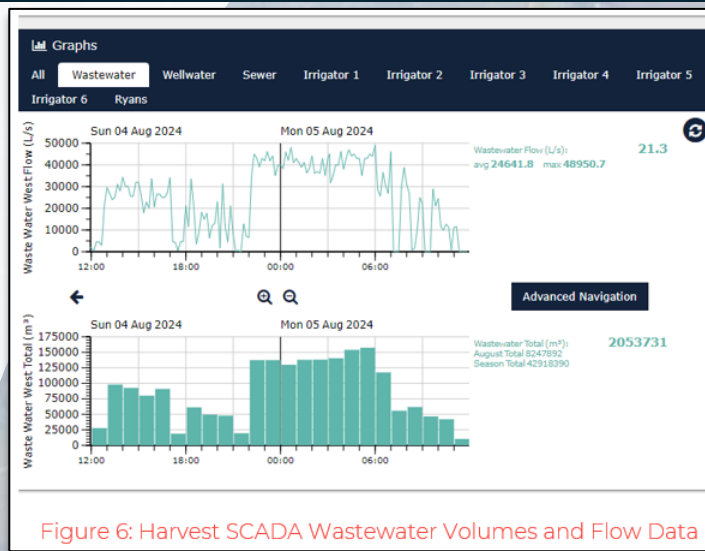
Graphs

All | Wastewater | Wellwater | Sewer | Irrigator 1 | Irrigator 2 | Irrigator 3 | Irrigator 4 | Irrigator 5 | Irrigator 6 | Ryans

Sun 04 Aug 2024
Mon 05 Aug 2024

Waste Water West Flow (L/s)
50000
40000
30000
20000
10000
0
12:00
18:00
00:00
06:00

Wastewater Flow (L/s): 21.3
avg 24641.8 max 48950.7

Advanced Navigation

Sun 04 Aug 2024
Mon 05 Aug 2024

Waste Water West Total (m³)
175000
150000
125000
100000
75000
50000
25000
0
12:00
18:00
00:00
06:00

Wastewater Total (m³): 2053731
August Total 8247892
Season Total 42918390

Figure 6: Harvest SCADA Wastewater Volumes and Flow Data